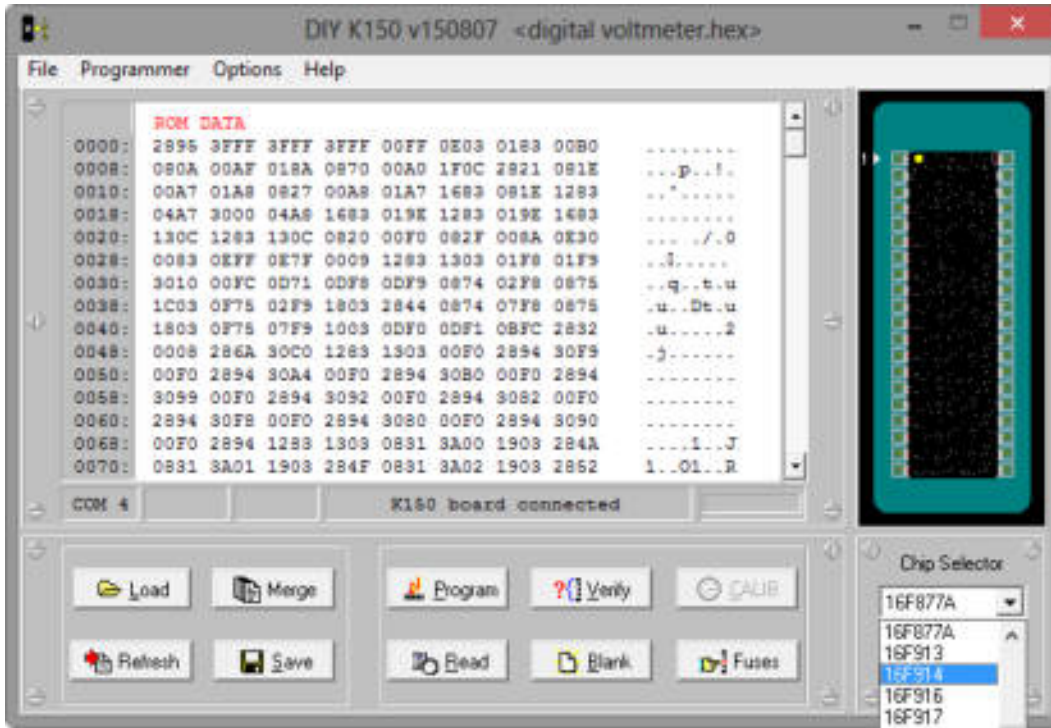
DIY K150 v150807 <digital voltmeter.hex>

File Programmer Options Help

ROM DATA

| | | | | | | | | | |
|---|---|---|---|---|---|---|---|---|---|
| 0000: | 2895 | 3FFF | 3FFF | 3FFF | 00FF | 0E03 | 0183 | 00B0 | ........ |
| 0008: | 080A | 00AF | 018A | 0870 | 00A0 | 1F0C | 2821 | 081E | ...p..!. |
| 0010: | 00A7 | 01A8 | 0827 | 00A8 | 01A7 | 1683 | 081E | 1283 | ..'..... |
| 0018: | 04A7 | 3000 | 04A8 | 1683 | 019E | 1283 | 019E | 1683 | ........ |
| 0020: | 130C | 1283 | 130C | 0820 | 00F0 | 082F | 008A | 0E30 | .... ./.0 |
| 0028: | 0083 | 0EFF | 0E7F | 0009 | 1283 | 1303 | 01F8 | 01F9 | ..I..... |
| 0030: | 3010 | 00FC | 0D71 | 0DF8 | 0DF9 | 0874 | 02F8 | 0875 | ..q..t.u |
| 0038: | 1C03 | 0F75 | 02F9 | 1803 | 2844 | 0874 | 07F8 | 0875 | .u..Dt.u |
| 0040: | 1803 | 0F75 | 07F9 | 1003 | 0DF0 | 0DF1 | 0BFC | 2832 | .u.....2 |
| 0048: | 0008 | 286A | 30C0 | 1283 | 1303 | 00F0 | 2894 | 30F9 | .j...... |
| 0050: | 00F0 | 2894 | 30A4 | 00F0 | 2894 | 30B0 | 00F0 | 2894 | ........ |
| 0058: | 3099 | 00F0 | 2894 | 3092 | 00F0 | 2894 | 3082 | 00F0 | ........ |
| 0060: | 2894 | 30F8 | 00F0 | 2894 | 3080 | 00F0 | 2894 | 3090 | ........ |
| 0068: | 00F0 | 2894 | 1283 | 1303 | 0831 | 3A00 | 1903 | 284A | .....1..J |
| 0070: | 0831 | 3A01 | 1903 | 284F | 0831 | 3A02 | 1903 | 2852 | 1..O1..R |

COM 4 K150 board connected

Load Merge Program Verify CALIB
Refresh Save Read Blank Fuses

Chip Selector
16F877A
16F877A
16F913
16F914
16F916
16F917